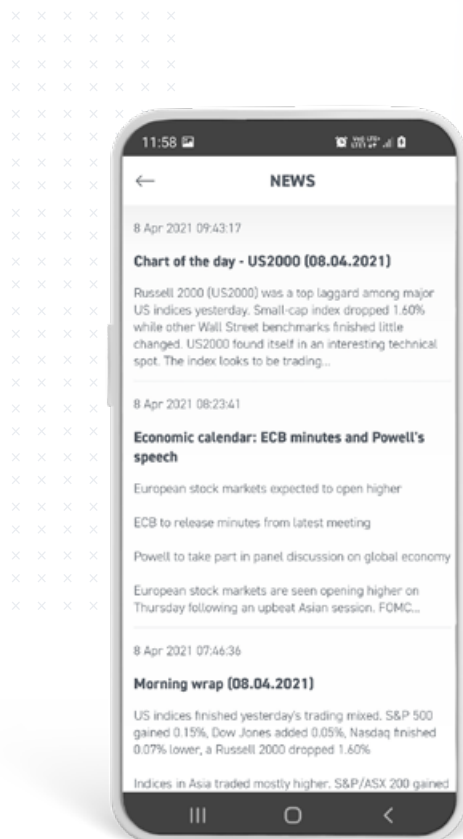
11:58

NEWS

8 Apr 2021 09:43:17

Chart of the day - US2000 (08.04.2021)

Russell 2000 (US2000) was a top laggard among major US indices yesterday. Small-cap index dropped 1.60% while other Wall Street benchmarks finished little changed. US2000 found itself in an interesting technical spot. The index looks to be trading...

8 Apr 2021 08:23:41

Economic calendar: ECB minutes and Powell's speech

European stock markets expected to open higher

ECB to release minutes from latest meeting

Powell to take part in panel discussion on global economy

European stock markets are seen opening higher on Thursday following an upbeat Asian session. FOMC...

8 Apr 2021 07:46:36

Morning wrap (08.04.2021)

US indices finished yesterday's trading mixed. S&P 500 gained 0.15%, Dow Jones added 0.05%, Nasdaq finished 0.07% lower, a Russell 2000 dropped 1.60%

Indices in Asia traded mostly higher. S&P/ASX 200 gained